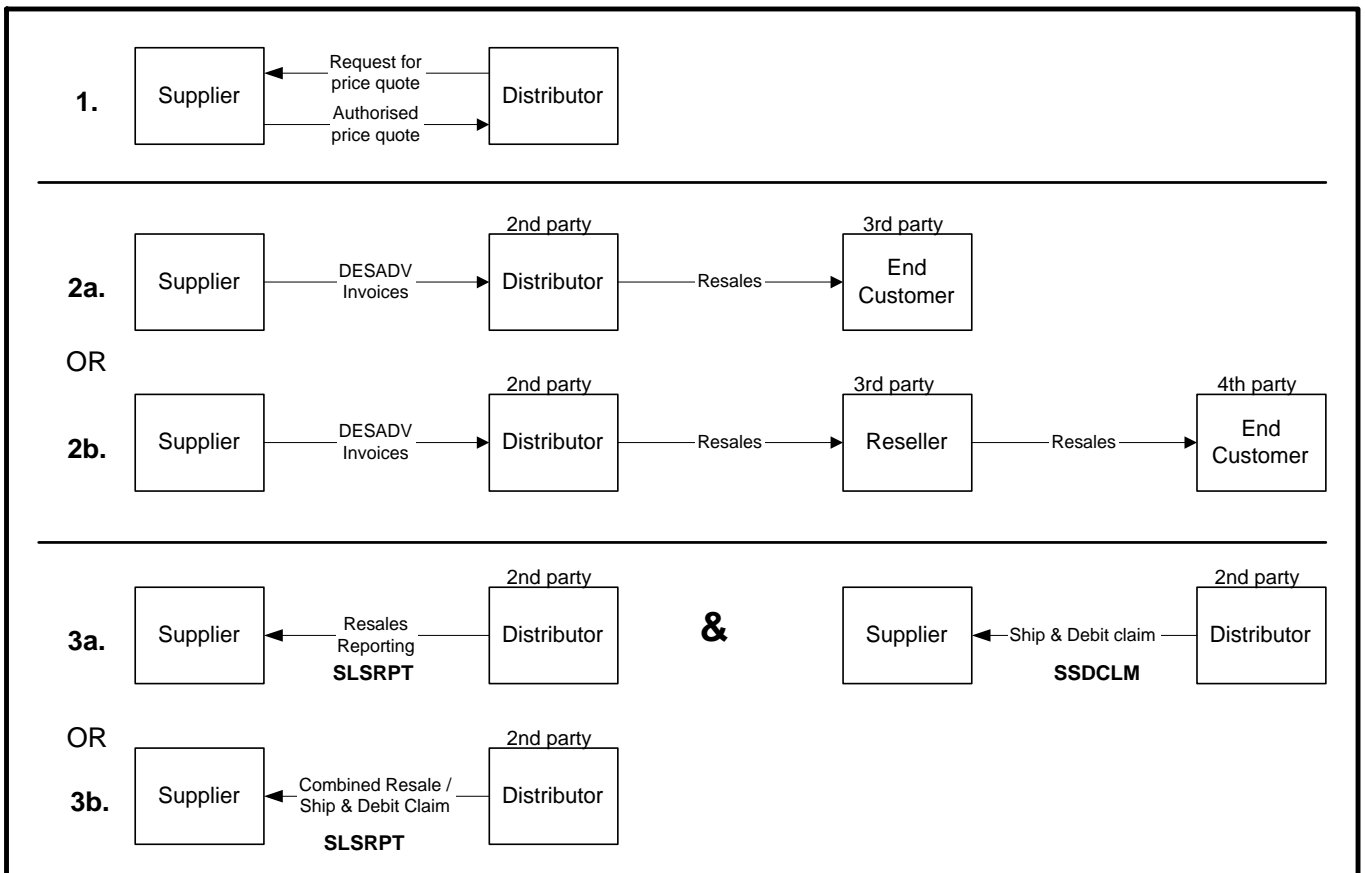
1.

Supplier

Request for price quote

Authorised price quote

Distributor

2a.

Supplier

DESADV Invoices

2nd party

Distributor

Resales

3rd party

End Customer

OR

2b.

Supplier

DESADV Invoices

2nd party

Distributor

Resales

3rd party

Reseller

Resales

4th party

End Customer

3a.

Supplier

Resales Reporting

SLSRPT

2nd party

Distributor

&

Supplier

Ship & Debit claim

SSDCLM

2nd party

Distributor

OR

3b.

Supplier

Combined Resale / Ship & Debit Claim

SLSRPT

2nd party

Distributor